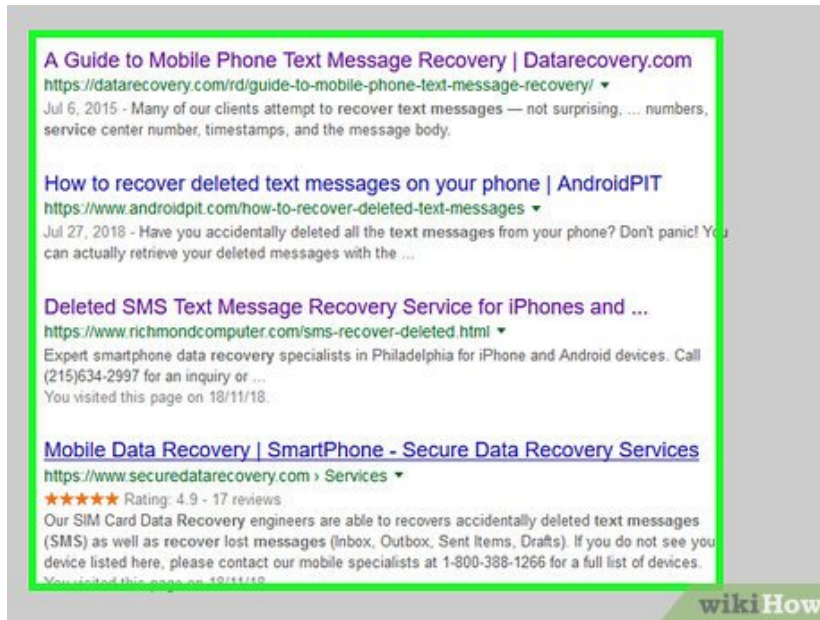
A Guide to Mobile Phone Text Message Recovery | Datarecovery.com
https://datarecovery.com/rd/guide-to-mobile-phone-text-message-recovery/ ▾
Jul 6, 2015 - Many of our clients attempt to recover text messages — not surprising, ... numbers, service center number, timestamps, and the message body.

How to recover deleted text messages on your phone | AndroidPIT
https://www.androidpit.com/how-to-recover-deleted-text-messages ▾
Jul 27, 2018 - Have you accidentally deleted all the text messages from your phone? Don't panic! You can actually retrieve your deleted messages with the ...

Deleted SMS Text Message Recovery Service for iPhones and ...
https://www.richmondcomputer.com/sms-recover-deleted.html ▾
Expert smartphone data recovery specialists in Philadelphia for iPhone and Android devices. Call (215)634-2997 for an inquiry or ...
You visited this page on 18/11/18.

Mobile Data Recovery | SmartPhone - Secure Data Recovery Services
https://www.securedatarecovery.com › Services ▾
★★★★★ Rating: 4.9 - 17 reviews
Our SIM Card Data Recovery engineers are able to recovers accidentally deleted text messages (SMS) as well as recover lost messages (Inbox, Outbox, Sent Items, Drafts). If you do not see you device listed here, please contact our mobile specialists at 1-800-388-1266 for a full list of devices.
You visited this page on 18/11/18.

wikiHow